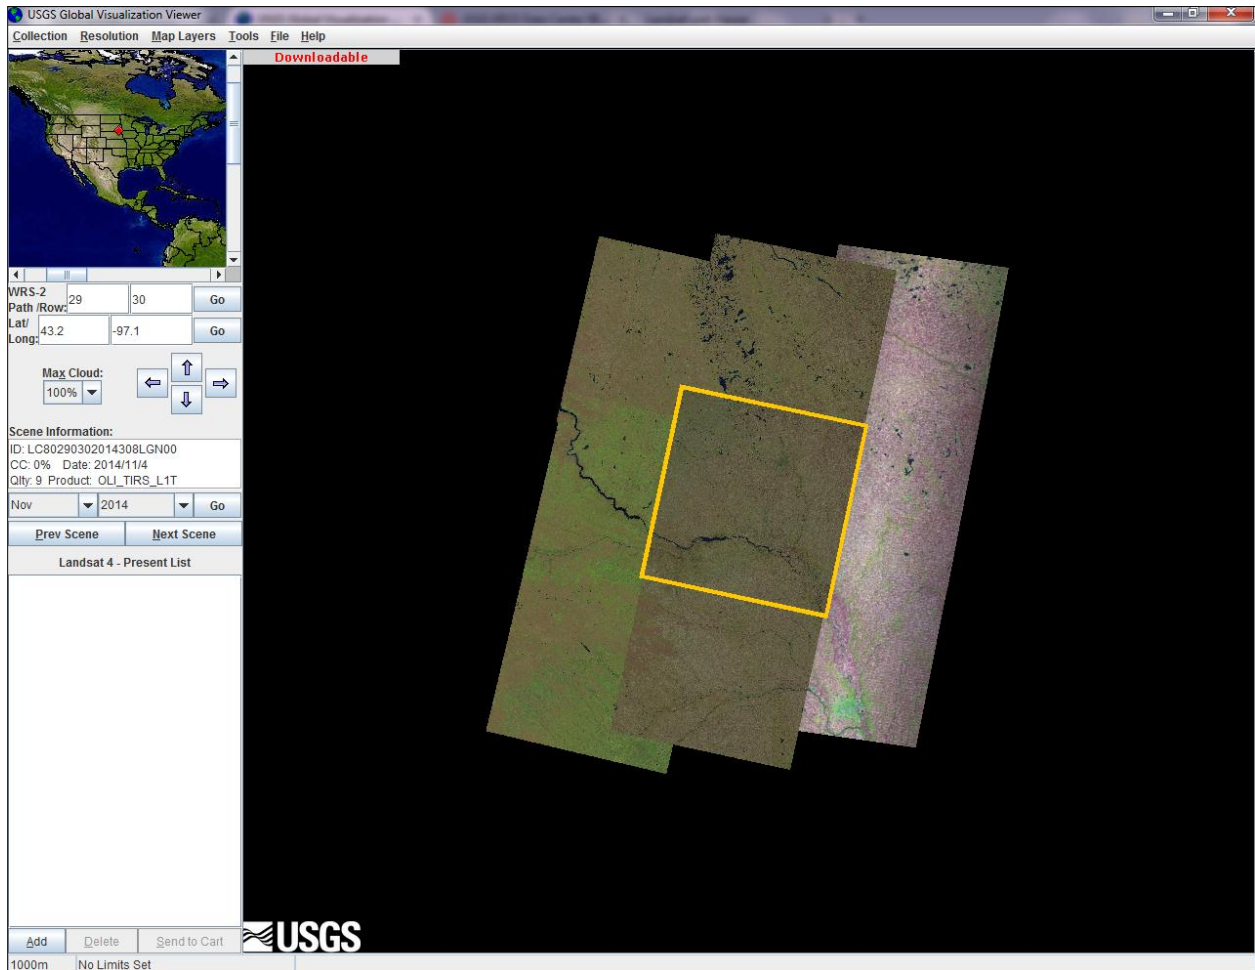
USGS Global Visualization Viewer

Collection Resolution Map Layers Tools File Help

Downloadable

WRS-2 Path /Row: 29 30 Go

Lat/ Long: 43.2 -97.1 Go

Max Cloud: 100%

Scene Information:
ID: LC80290302014308LGN00
CC: 0% Date: 2014/11/4
Qlty: 9 Product: OLI_TIRS_L1T

Nov 2014 Go

Prev Scene Next Scene

Landsat 4 - Present List

Add Delete Send to Cart

USGS

1000m No Limits Set